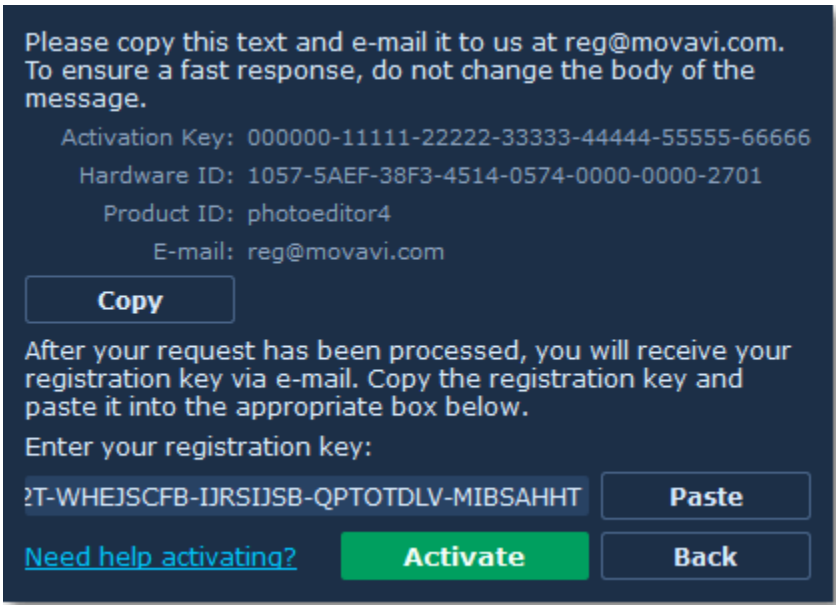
Please copy this text and e-mail it to us at reg@movavi.com. To ensure a fast response, do not change the body of the message.

Activation Key: 000000-11111-22222-33333-44444-55555-66666
Hardware ID: 1057-5AEF-38F3-4514-0574-0000-0000-2701
Product ID: photoeditor4
E-mail: reg@movavi.com

Copy

After your request has been processed, you will receive your registration key via e-mail. Copy the registration key and paste it into the appropriate box below.

Enter your registration key:

2T-WHEJSCFB-IJRSIJSB-QPTOTDLV-MIBSAHHT

Paste

Need help activating?

Activate

Back